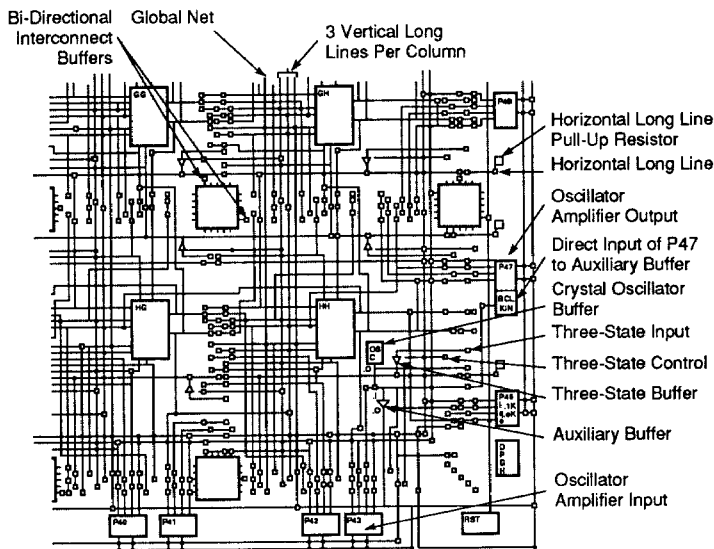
Bi-Directional Interconnect Buffers

Global Net

3 Vertical Long Lines Per Column

Horizontal Long Line Pull-Up Resistor

Horizontal Long Line

Oscillator Amplifier Output

Direct Input of P47 to Auxiliary Buffer

Crystal Oscillator Buffer

Three-State Input

Three-State Control

Three-State Buffer

Auxiliary Buffer

Oscillator Amplifier Input

GG

GH

P48

HG

HH

P47

BCL KIN

OS C

P46

P40

P41

P42

P43

RST